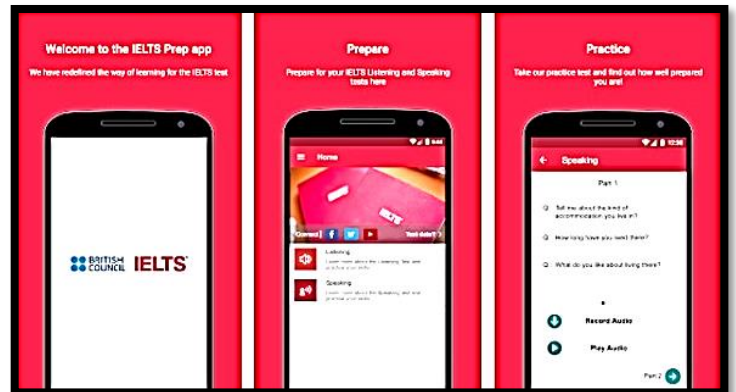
Welcome to the IELTS Prep app

We have redefined the way of learning for the IELTS test

BRITISH COUNCIL IELTS

Prepare

Prepare for your IELTS Listening and Speaking tests here

Home

Connect

Test date?

Listening

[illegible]

Speaking

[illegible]

Practice

Take our practice test and find out how well prepared you are!

Speaking

Part 1

Q Tell me about the kind of accommodation you live in?

Q How long have you lived there?

Q What do you like about living there?

Record Audio

Play Audio

Part 2